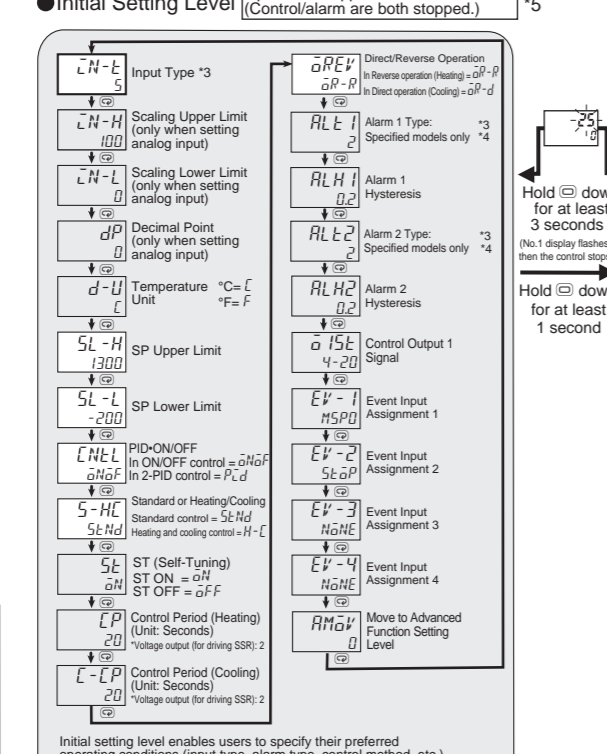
●Initial Setting Level (Control/alarm are both stopped.) *5

$\bar{I}N$-$t$
5
Input Type *3

$\bar{I}N$-H
100
Scaling Upper Limit (only when setting analog input)

$\bar{I}N$-L
0
Scaling Lower Limit (only when setting analog input)

dP
0
Decimal Point (only when setting analog input)

d-U
C
Temperature Unit °C= C °F= F

SL-H
1300
SP Upper Limit

SL-L
-200
SP Lower Limit

CNtL
$\bar{o}N\bar{o}F$
PID•ON/OFF
In ON/OFF control = $\bar{o}N\bar{o}F$
In 2-PID control = PId

S-HC
StNd
Standard or Heating/Cooling
Standard control = StNd
Heating and cooling control = H-C

St
$\bar{o}N$
ST (Self-Tuning)
ST ON = $\bar{o}N$
ST OFF = $\bar{o}FF$

CP
20
Control Period (Heating) (Unit: Seconds)
*Voltage output (for driving SSR): 2

C-CP
20
Control Period (Cooling) (Unit: Seconds)
*Voltage output (for driving SSR): 2

$\bar{o}REV$
$\bar{o}R$-R
Direct/Reverse Operation
In Reverse operation (Heating) = $\bar{o}R$-R
In Direct operation (Cooling) = $\bar{o}R$-d

ALt1
2
Alarm 1 Type: *3
Specified models only *4

ALH1
0.2
Alarm 1 Hysteresis

ALt2
2
Alarm 2 Type: *3
Specified models only *4

ALH2
0.2
Alarm 2 Hysteresis

$\bar{o}$1St
4-20
Control Output 1 Signal

EV-1
MSP0
Event Input Assignment 1

EV-2
St$\bar{o}$P
Event Input Assignment 2

EV-3
N$\bar{o}$NE
Event Input Assignment 3

EV-4
N$\bar{o}$NE
Event Input Assignment 4

AM$\bar{o}$V
0
Move to Advanced Function Setting Level

25
Hold ⊜ dow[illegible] for at least 3 seconds
(No.1 display flashes then the control stops)

Hold ⊜ dow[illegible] for at least 1 second

Initial setting level enables users to specify their preferred operating conditions (input type, alarm type, control method, etc.)